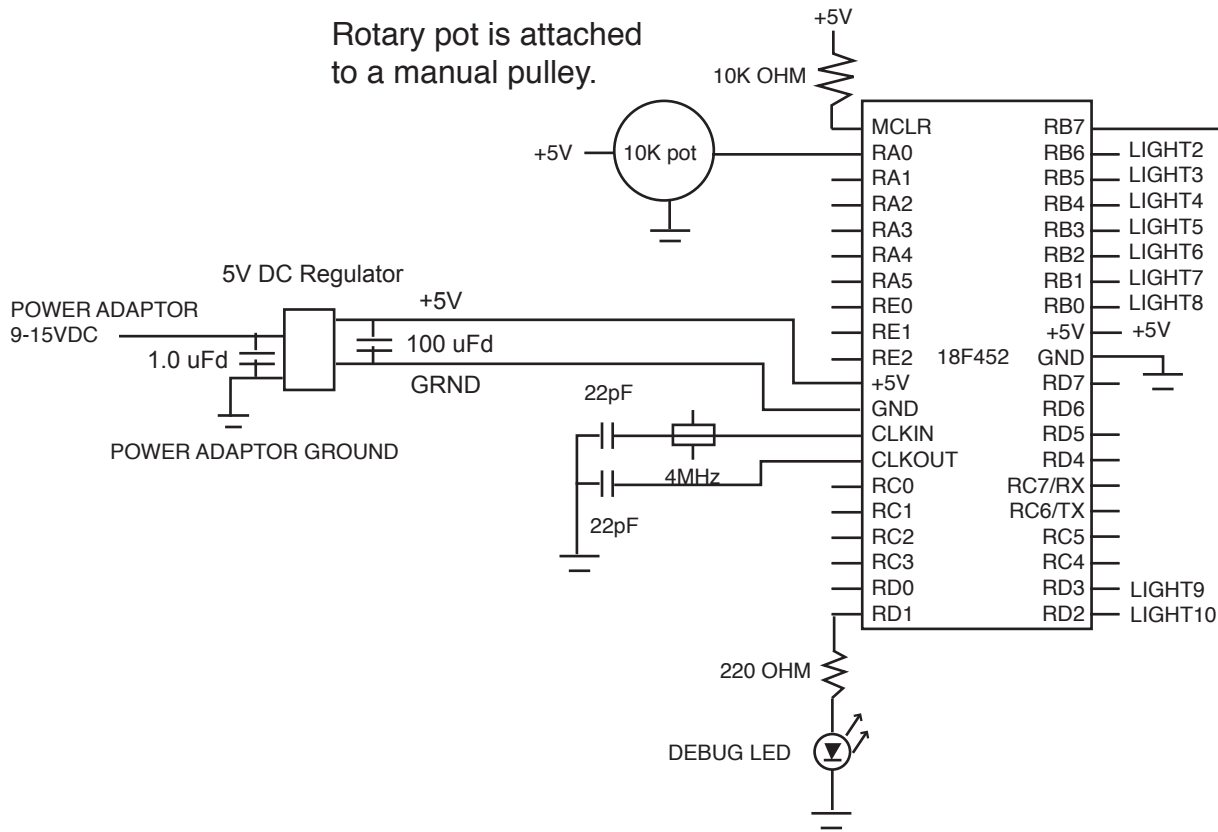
Rotary pot is attached to a manual pulley.

+5V
10K OHM
+5V
10K pot
5V DC Regulator
POWER ADAPTOR
9-15VDC
1.0 uFd
POWER ADAPTOR GROUND
+5V
100 uFd
GRND
22pF
4MHz
22pF

MCLR
RA0
RA1
RA2
RA3
RA4
RA5
RE0
RE1
RE2
+5V
GND
CLKIN
CLKOUT
RC0
RC1
RC2
RC3
RD0
RD1

18F452

RB7
RB6
RB5
RB4
RB3
RB2
RB1
RB0
+5V
GND
RD7
RD6
RD5
RD4
RC7/RX
RC6/TX
RC5
RC4
RD3
RD2

LIGHT2
LIGHT3
LIGHT4
LIGHT5
LIGHT6
LIGHT7
LIGHT8
+5V
LIGHT9
LIGHT10

220 OHM
DEBUG LED